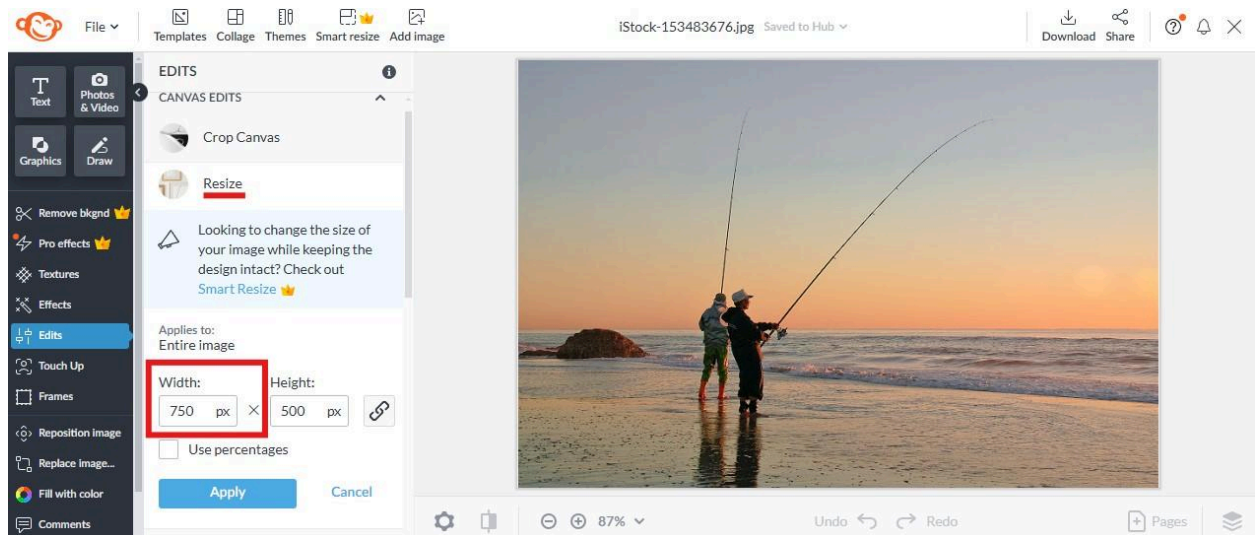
File
Templates Collage Themes Smart resize Add image
iStock-153483676.jpg Saved to Hub
Download Share

Text
Photos & Video
Graphics
Draw
Remove bkgnd
Pro effects
Textures
Effects
Edits
Touch Up
Frames
Reposition image
Replace image...
Fill with color
Comments

EDITS
CANVAS EDITS
Crop Canvas
Resize
Looking to change the size of your image while keeping the design intact? Check out Smart Resize
Applies to:
Entire image
Width:
750 px
Height:
500 px
Use percentages
Apply
Cancel

87%
Undo
Redo
Pages